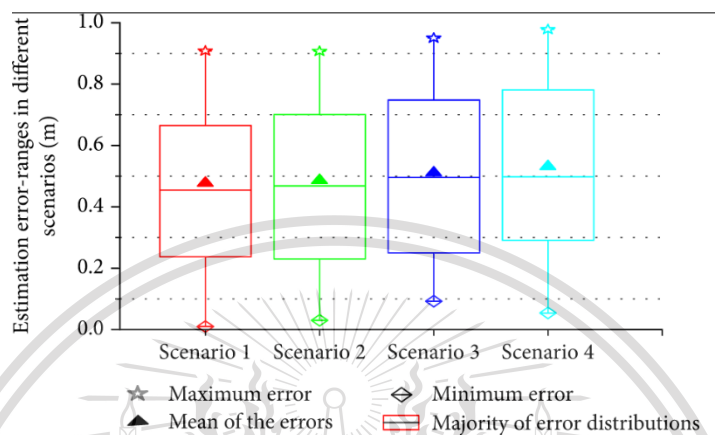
Estimation error-ranges in different scenarios (m)

1.0
0.8
0.6
0.4
0.2
0.0

Scenario 1
Scenario 2
Scenario 3
Scenario 4

Maximum error
Minimum error
Mean of the errors
Majority of error distributions